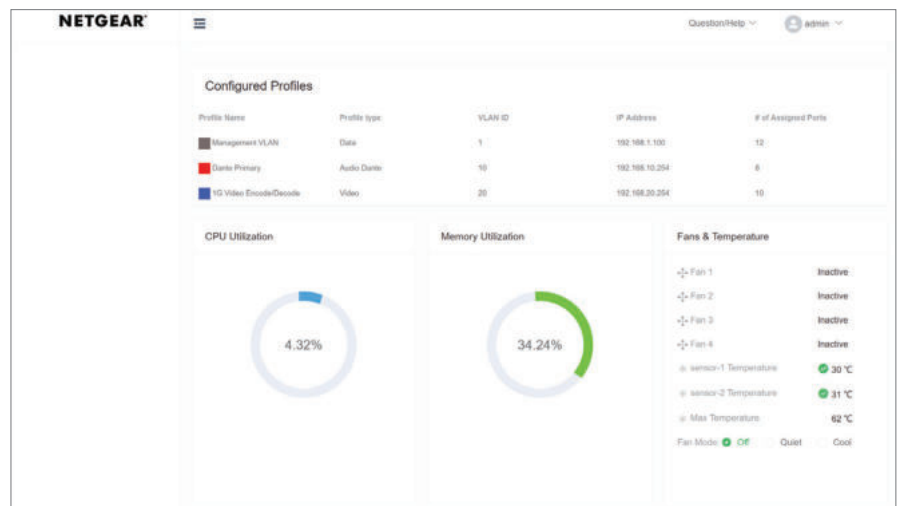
NETGEAR

Question/Help admin

Configured Profiles

| Profile Name | Profile type | VLAN ID | IP Address | # of Assigned Ports |
|---|---|---|---|---|
| Management VLAN | Data | 1 | 192.168.1.100 | 12 |
| Dante Primary | Audio Dante | 10 | 192.168.10.254 | 8 |
| 1G Video Encode/Decode | Video | 20 | 192.168.20.254 | 10 |

CPU Utilization

4.32%

Memory Utilization

34.24%

Fans & Temperature

Fan 1 Inactive
Fan 2 Inactive
Fan 3 Inactive
Fan 4 Inactive
sensor-1 Temperature 30 ℃
sensor-2 Temperature 31 ℃
Max Temperature 62 ℃
Fan Mode Off Quiet Cool